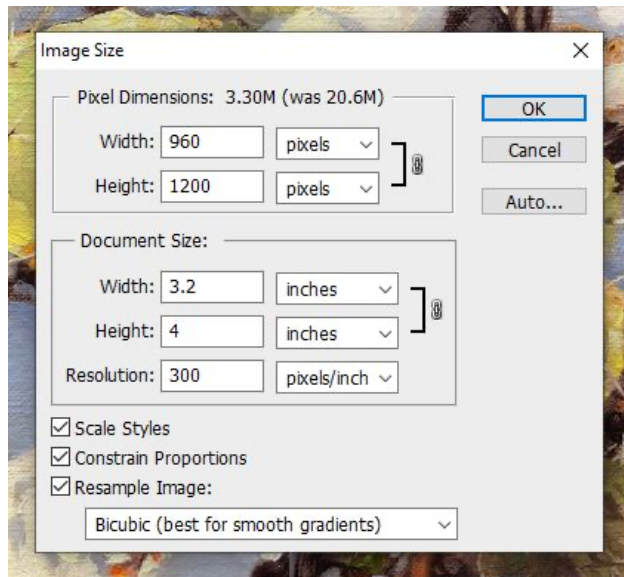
Image Size

×

Pixel Dimensions: 3.30M (was 20.6M)

Width: 960 pixels

Height: 1200 pixels

OK

Cancel

Auto...

Document Size:

Width: 3.2 inches

Height: 4 inches

Resolution: 300 pixels/inch

☑ Scale Styles

☑ Constrain Proportions

☑ Resample Image:

Bicubic (best for smooth gradients)